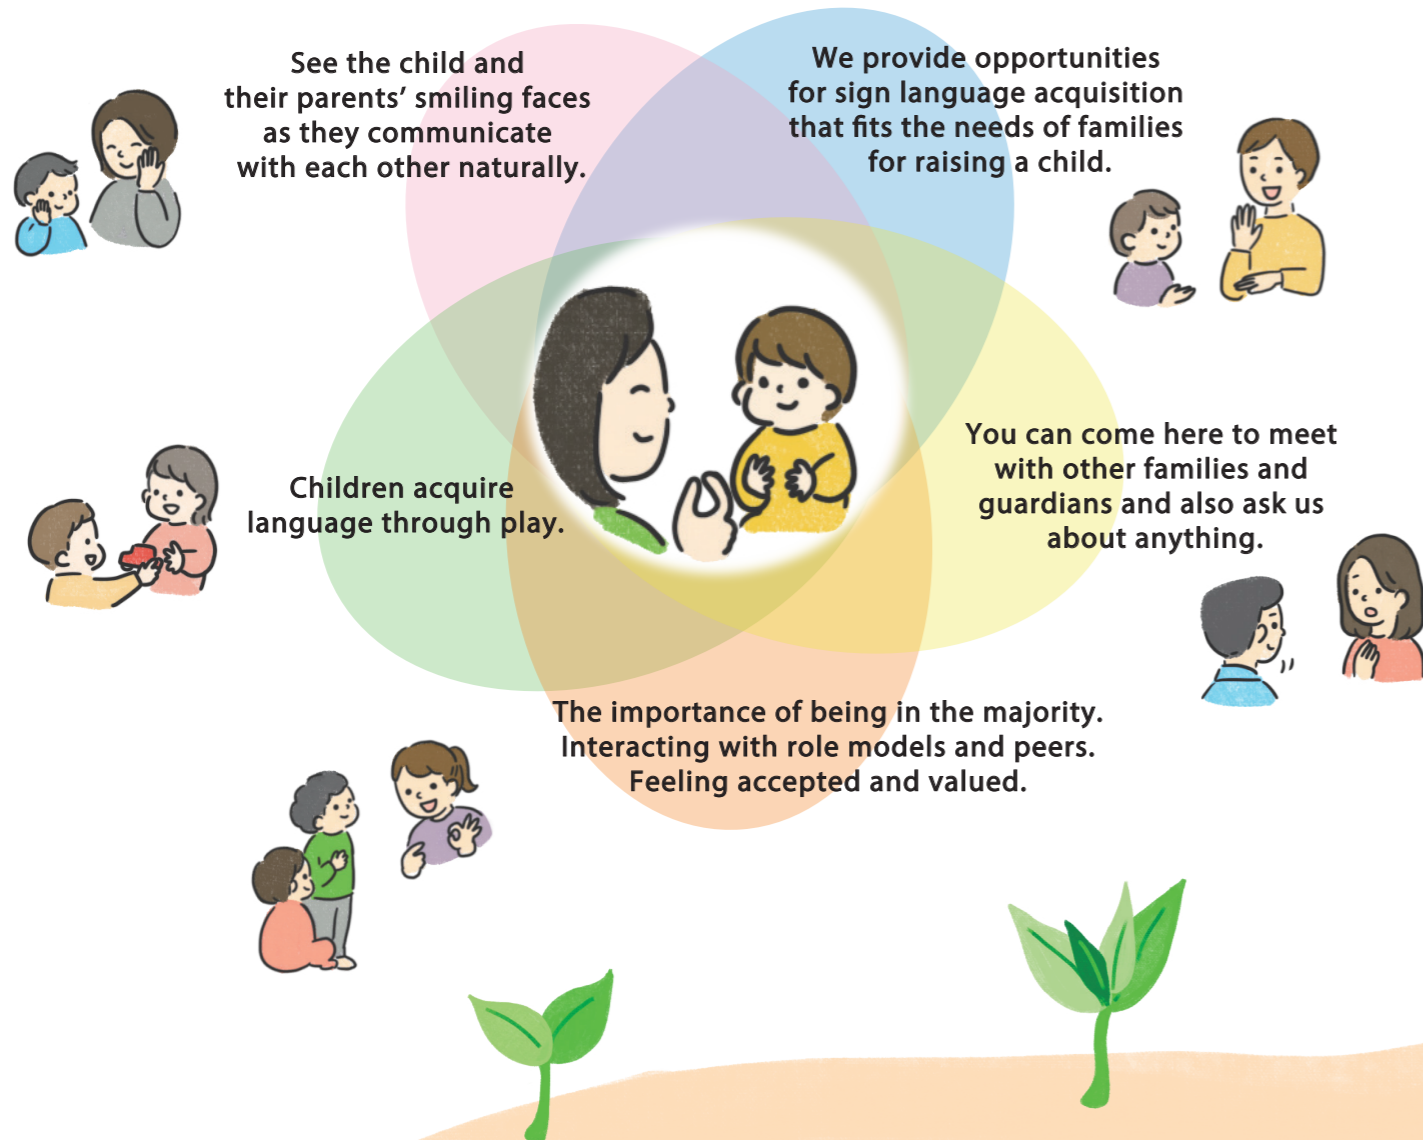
See the child and their parents' smiling faces as they communicate with each other naturally.

We provide opportunities for sign language acquisition that fits the needs of families for raising a child.

You can come here to meet with other families and guardians and also ask us about anything.

Children acquire language through play.

The importance of being in the majority. Interacting with role models and peers. Feeling accepted and valued.